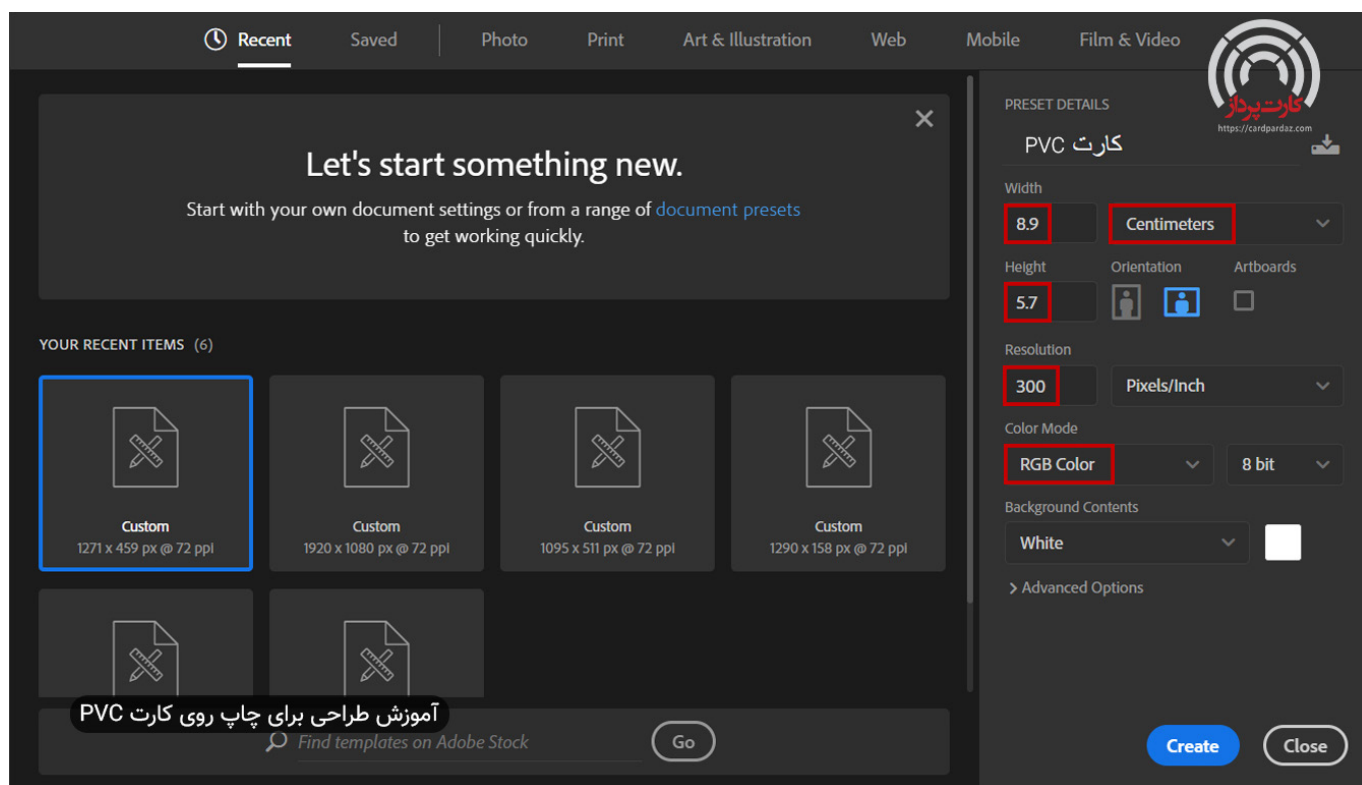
Recent Saved Photo Print Art & Illustration Web Mobile Film & Video

کارت پرداز
https://cardpardaz.com

Let's start something new.

Start with your own document settings or from a range of document presets to get working quickly.

YOUR RECENT ITEMS (6)

Custom
1271 x 459 px @ 72 ppi

Custom
1920 x 1080 px @ 72 ppi

Custom
1095 x 511 px @ 72 ppi

Custom
1290 x 158 px @ 72 ppi

آموزش طراحی برای چاپ روی کارت PVC

Find templates on Adobe Stock

Go

PRESET DETAILS

کارت PVC

Width
8.9
Centimeters

Height
5.7

Orientation

Artboards

Resolution
300
Pixels/Inch

Color Mode
RGB Color
8 bit

Background Contents
White

> Advanced Options

Create

Close